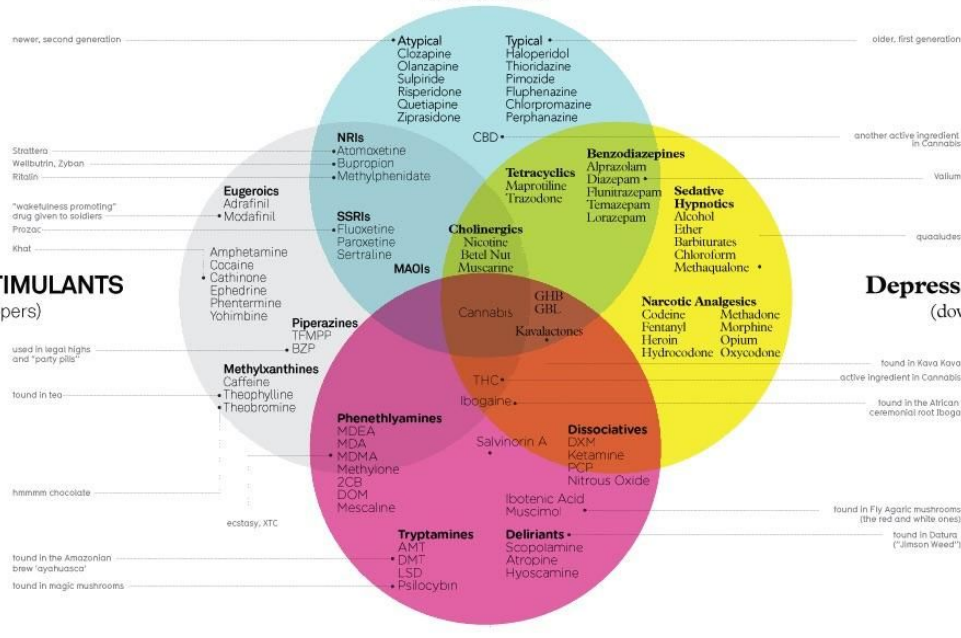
newer, second generation

Atypical
Clozapine
Olanzapine
Sulpiride
Risperidone
Quetiapine
Ziprasidone

Typical
Haloperidol
Thioridazine
Pimozide
Fluphenazine
Chlorpromazine
Perphanazine

older, first generation

CBD

another active ingredient in Cannabis

Strattera
Wellbutrin, Zyban
Ritalin

NRIs
Atomoxetine
Bupropion
Methylphenidate

Benzodiazepines
Alprazolam
Diazepam
Flunitrazepam
Temazepam
Lorazepam

Valium

Tetracyclics
Maprotiline
Trazodone

Sedative Hypnotics
Alcohol
Ether
Barbiturates
Chloroform
Methaqualone

quaaludes

Eugeroics
Adrafinil
Modafinil

"wakefulness promoting" drug given to soldiers

Prozac

SSRIs
Fluoxetine
Paroxetine
Sertraline

Cholinergics
Nicotine
Betel Nut
Muscarine

Khat

Amphetamine
Cocaine
Cathinone
Ephedrine
Phentermine
Yohimbine

TIMULANTS
pers)

MAOIs

Depress
(dov

Cannabis

GHB
GBL

Kavalactones

Narcotic Analgesics
Codeine
Fentanyl
Heroin
Hydrocodone
Methadone
Morphine
Opium
Oxycodone

Piperazines
TFMPP
BZP

used in legal highs and "party pills"

Methylxanthines
Caffeine
Theophylline
Theobromine

found in tea

found in Kava Kava
active ingredient in Cannabis
found in the African ceremonial root Iboga

THC
Ibogaine

Phenethlyamines
MDEA
MDA
MDMA
Methylone
2CB
DOM
Mescaline

Salvinorin A

Dissociatives
DXM
Ketamine
PCP
Nitrous Oxide

hmmmm chocolate

ecstasy, XTC

Ibotenic Acid
Muscimol

found in Fly Agaric mushrooms (the red and white ones)

Tryptamines
AMT
DMT
LSD
Psilocybin

Deliriants
Scopolamine
Atropine
Hyoscamine

found in Datura ("Jimson Weed")

found in the Amazonian brew 'ayahuasca'
found in magic mushrooms